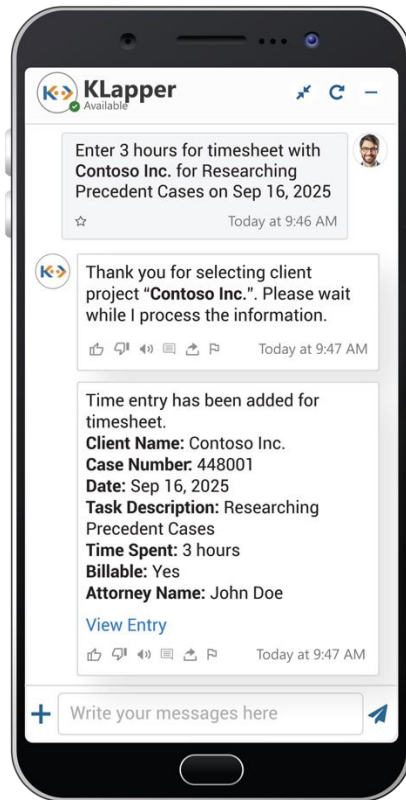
KLapper
Available

Enter 3 hours for timesheet with Contoso Inc. for Researching Precedent Cases on Sep 16, 2025

Today at 9:46 AM

Thank you for selecting client project "Contoso Inc.". Please wait while I process the information.

Today at 9:47 AM

Time entry has been added for timesheet.
Client Name: Contoso Inc.
Case Number: 448001
Date: Sep 16, 2025
Task Description: Researching Precedent Cases
Time Spent: 3 hours
Billable: Yes
Attorney Name: John Doe

View Entry

Today at 9:47 AM

Write your messages here